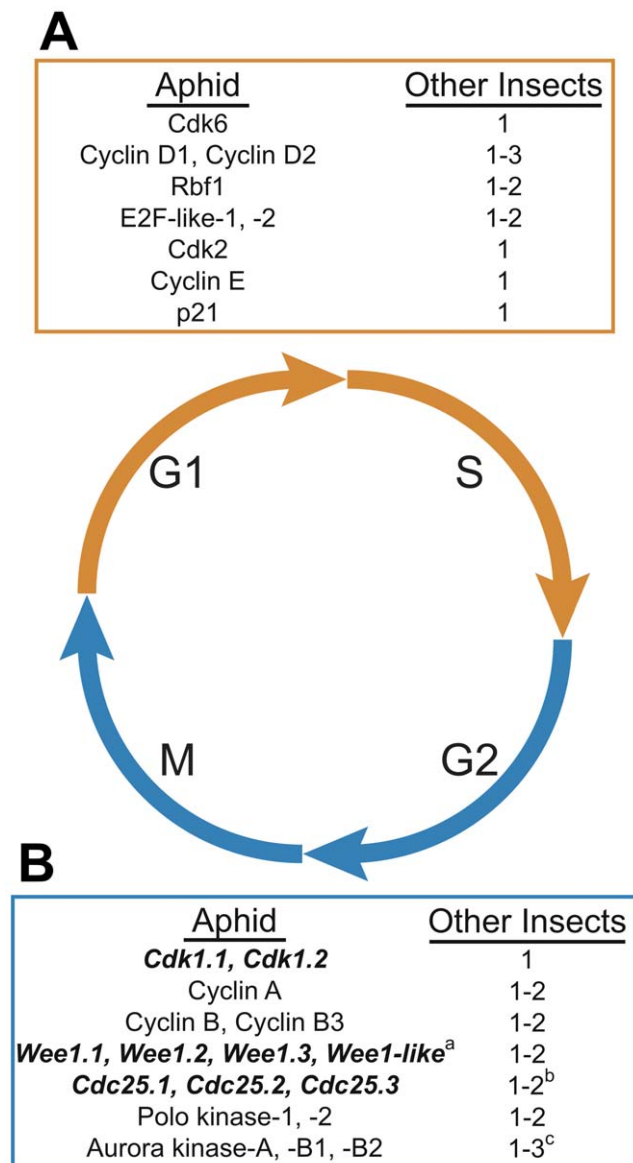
A

| Aphid | Other Insects |
|---|---|
| Cdk6 | 1 |
| Cyclin D1, Cyclin D2 | 1-3 |
| Rbf1 | 1-2 |
| E2F-like-1, -2 | 1-2 |
| Cdk2 | 1 |
| Cyclin E | 1 |
| p21 | 1 |

G1

S

G2

M

B

| Aphid | Other Insects |
|---|---|
| ***Cdk1.1, Cdk1.2*** | 1 |
| Cyclin A | 1-2 |
| Cyclin B, Cyclin B3 | 1-2 |
| ***Wee1.1, Wee1.2, Wee1.3, Wee1-like***$^{a}$ | 1-2 |
| ***Cdc25.1, Cdc25.2, Cdc25.3*** | 1-2$^{b}$ |
| Polo kinase-1, -2 | 1-2 |
| Aurora kinase-A, -B1, -B2 | 1-3$^{c}$ |